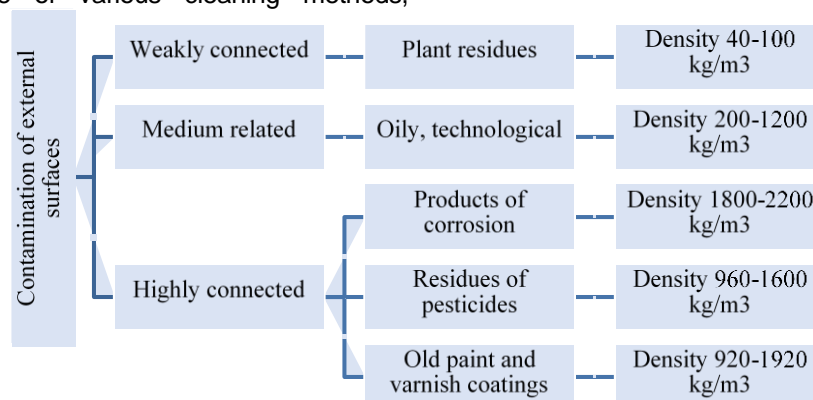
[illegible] of various cleaning methods;

Contamination of external surfaces

Weakly connected
Plant residues
Density 40-100 kg/m3

Medium related
Oily, technological
Density 200-1200 kg/m3

Highly connected
Products of corrosion
Density 1800-2200 kg/m3

Residues of pesticides
Density 960-1600 kg/m3

Old paint and varnish coatings
Density 920-1920 kg/m3